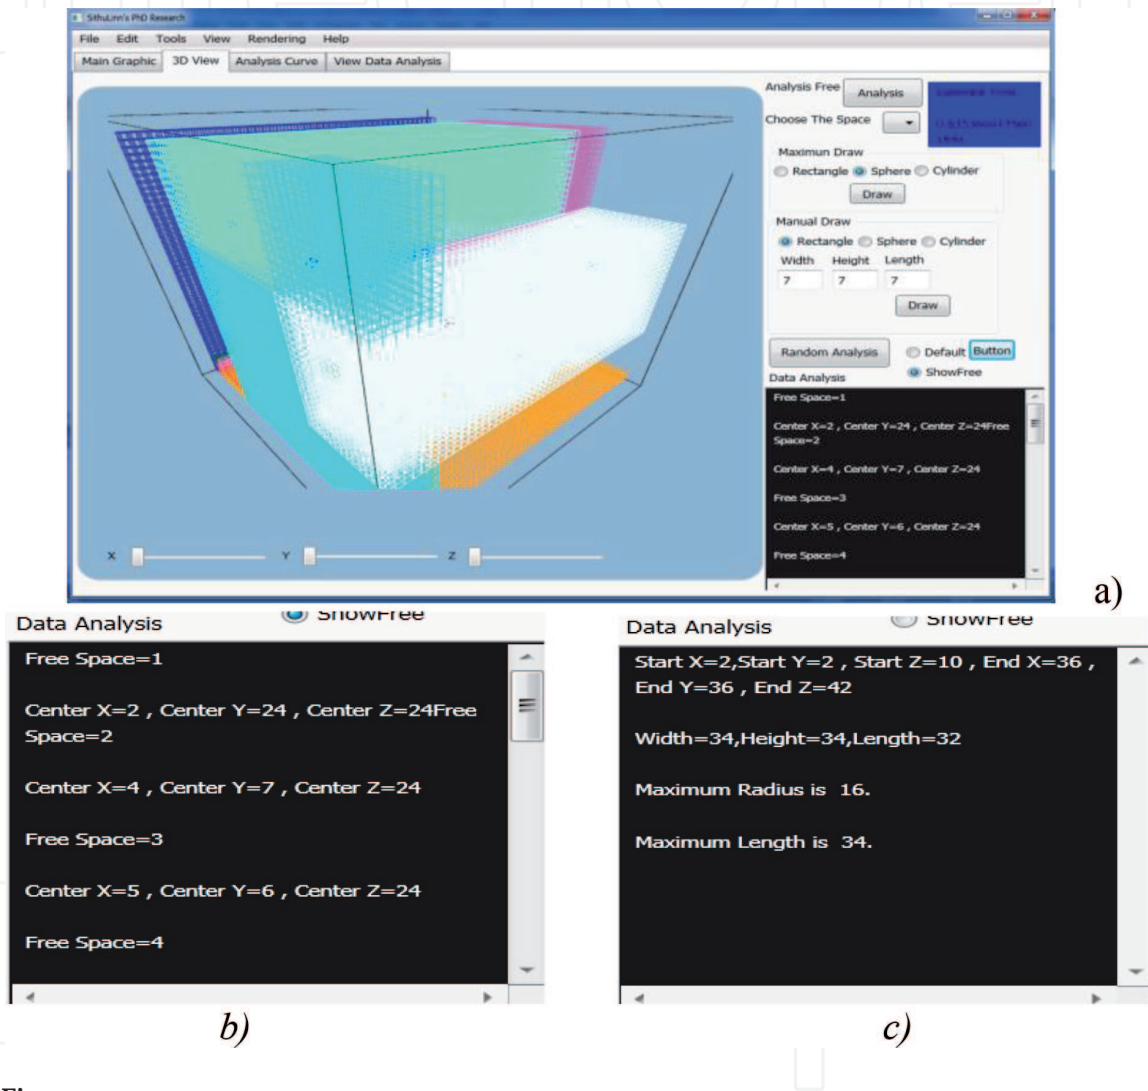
SithuLinn's PhD Research

File Edit Tools View Rendering Help

Main Graphic 3D View Analysis Curve View Data Analysis

Analysis Free Analysis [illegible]

Choose The Space

Maximun Draw

Rectangle Sphere Cylinder

Draw

Manual Draw

Rectangle Sphere Cylinder

Width Height Length

7 7 7

Draw

Random Analysis Default Button

ShowFree

Data Analysis

Free Space=1

Center X=2 , Center Y=24 , Center Z=24Free Space=2

Center X=4 , Center Y=7 , Center Z=24

Free Space=3

Center X=5 , Center Y=6 , Center Z=24

Free Space=4

X Y Z

a)

Data Analysis ShowFree

Free Space=1

Center X=2 , Center Y=24 , Center Z=24Free Space=2

Center X=4 , Center Y=7 , Center Z=24

Free Space=3

Center X=5 , Center Y=6 , Center Z=24

Free Space=4

Data Analysis ShowFree

Start X=2,Start Y=2 , Start Z=10 , End X=36 , End Y=36 , End Z=42

Width=34,Height=34,Length=32

Maximum Radius is 16.

Maximum Length is 34.

b)

c)